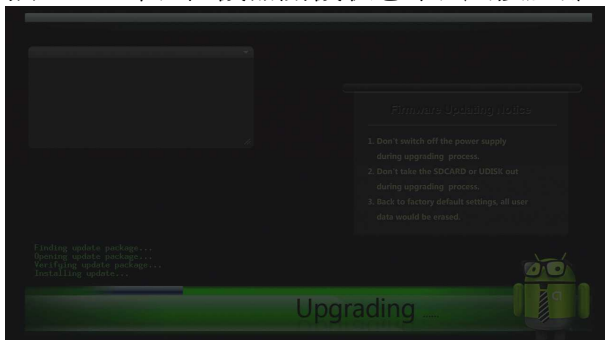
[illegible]

Firmware Updating Notice

1. Don't switch off the power supply during upgrading process.
2. Don't take the SDCARD or UDISK out during upgrading process.
3. Back to factory default settings, all user data would be erased.

Finding update package...
Opening update package...
Verifying update package...
Installing update...

Upgrading